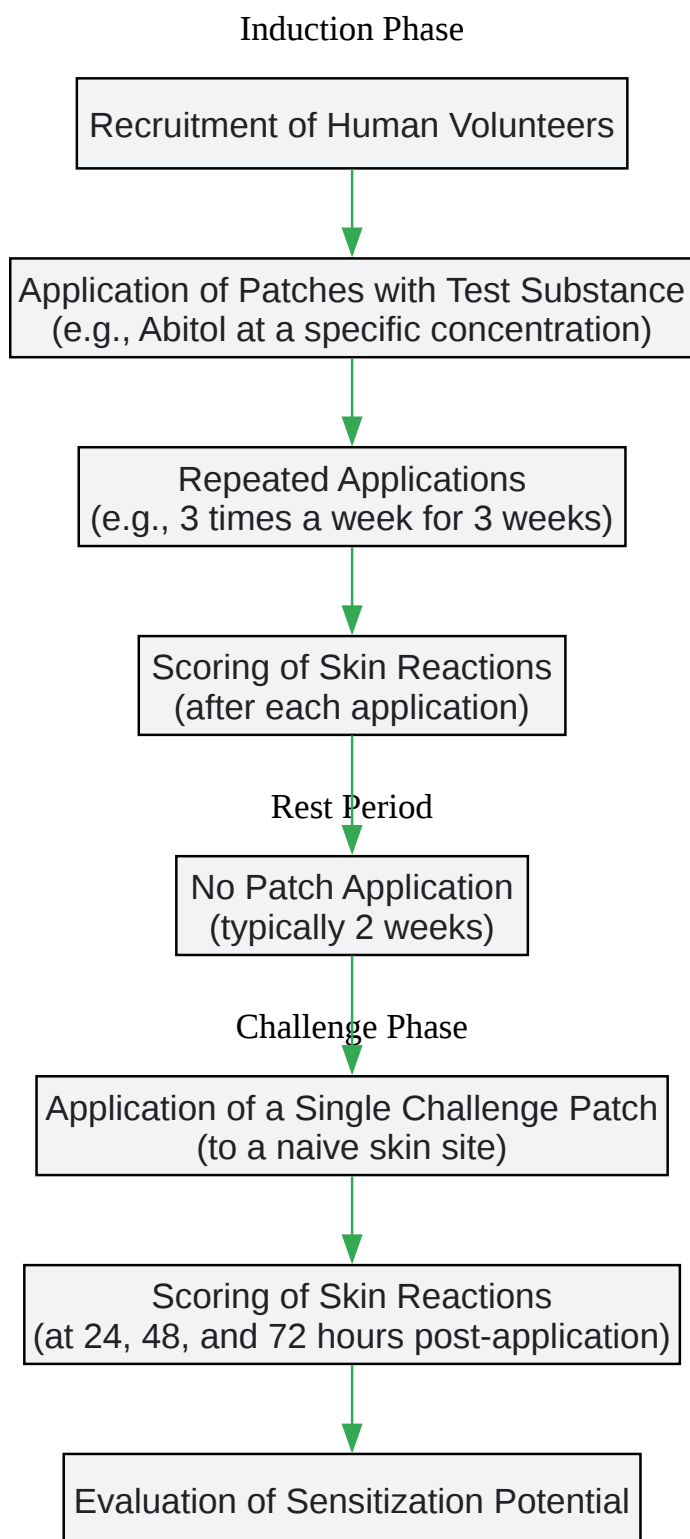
Induction Phase

Recruitment of Human Volunteers

Application of Patches with Test Substance
(e.g., Abitol at a specific concentration)

Repeated Applications
(e.g., 3 times a week for 3 weeks)

Scoring of Skin Reactions
(after each application)

Rest Period

No Patch Application
(typically 2 weeks)

Challenge Phase

Application of a Single Challenge Patch
(to a naive skin site)

Scoring of Skin Reactions
(at 24, 48, and 72 hours post-application)

Evaluation of Sensitization Potential